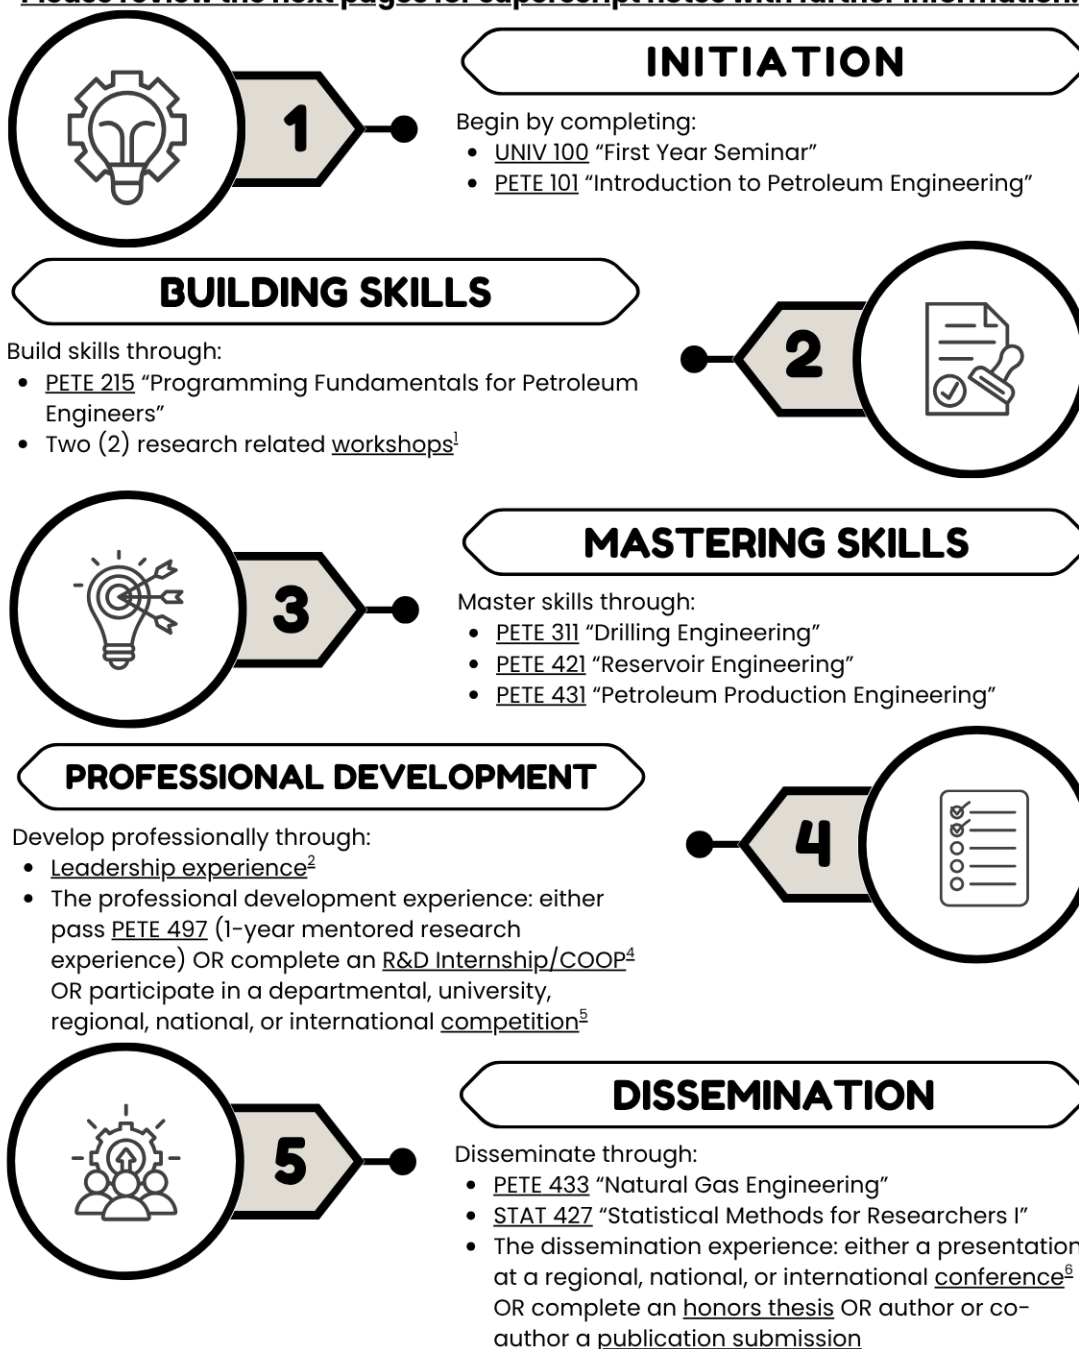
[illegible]

1

INITIATION

Begin by completing:
- UNIV 100 “First Year Seminar”
- PETE 101 “Introduction to Petroleum Engineering”

BUILDING SKILLS

2

Build skills through:
- PETE 215 “Programming Fundamentals for Petroleum Engineers”
- Two (2) research related workshops$^1$

3

MASTERING SKILLS

Master skills through:
- PETE 311 “Drilling Engineering”
- PETE 421 “Reservoir Engineering”
- PETE 431 “Petroleum Production Engineering”

PROFESSIONAL DEVELOPMENT

4

Develop professionally through:
- Leadership experience$^2$
- The professional development experience: either pass PETE 497 (1-year mentored research experience) OR complete an R&D Internship/COOP$^4$ OR participate in a departmental, university, regional, national, or international competition$^5$

5

DISSEMINATION

Disseminate through:
- PETE 433 “Natural Gas Engineering”
- STAT 427 “Statistical Methods for Researchers I”
- The dissemination experience: either a presentation at a regional, national, or international conference$^6$ OR complete an honors thesis OR author or co-author a publication submission